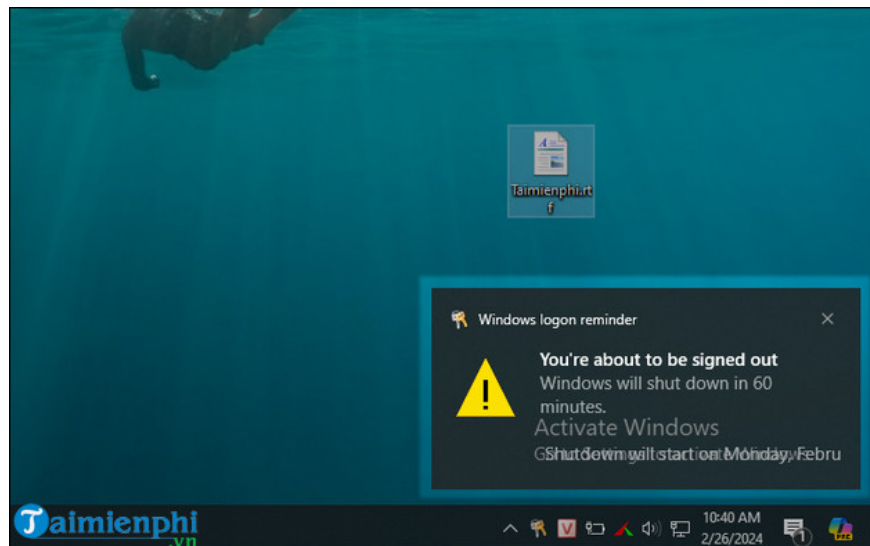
Taimienphi.rtf

Windows logon reminder

You're about to be signed out
Windows will shut down in 60 minutes.

Activate Windows

Shutdown will start on Monday, Febru

Taimienphi.vn

10:40 AM
2/26/2024

1